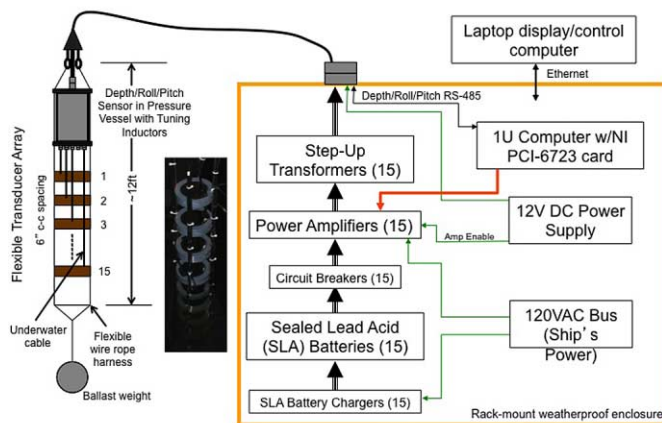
Laptop display/control computer

Ethernet

Depth/Roll/Pitch Sensor in Pressure Vessel with Tuning Inductors

Depth/Roll/Pitch RS-485

1U Computer w/NI PCI-6723 card

Step-Up Transformers (15)

12V DC Power Supply

Power Amplifiers (15)

Amp Enable

Circuit Breakers (15)

Sealed Lead Acid (SLA) Batteries (15)

120VAC Bus (Ship's Power)

SLA Battery Chargers (15)

Rack-mount weatherproof enclosure

Flexible Transducer Array

6" c-c spacing

1

2

3

15

~12ft

Underwater cable

Flexible wire rope harness

Ballast weight